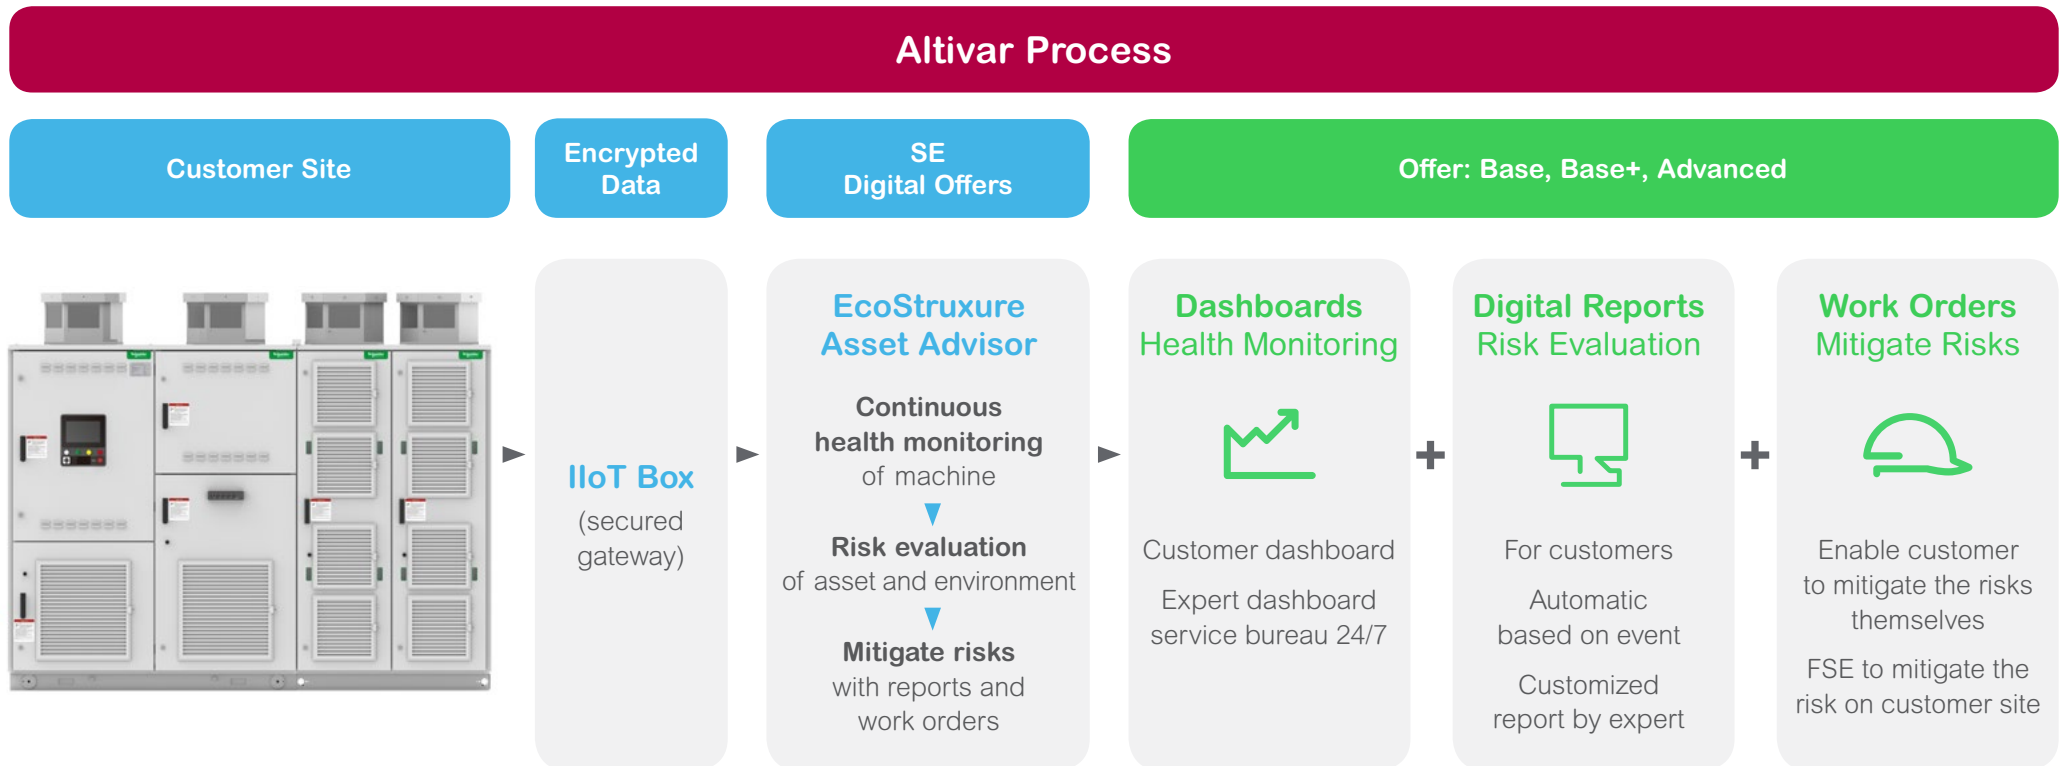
Altivar Process

Customer Site

Encrypted Data

SE
Digital Offers

Offer: Base, Base+, Advanced

IIoT Box
(secured gateway)

EcoStruxure
Asset Advisor

Continuous health monitoring
of machine

Risk evaluation
of asset and environment

Mitigate risks
with reports and work orders

Dashboards
Health Monitoring

Customer dashboard

Expert dashboard
service bureau 24/7

+

Digital Reports
Risk Evaluation

For customers

Automatic
based on event

Customized
report by expert

+

Work Orders
Mitigate Risks

Enable customer to mitigate the risks themselves

FSE to mitigate the risk on customer site